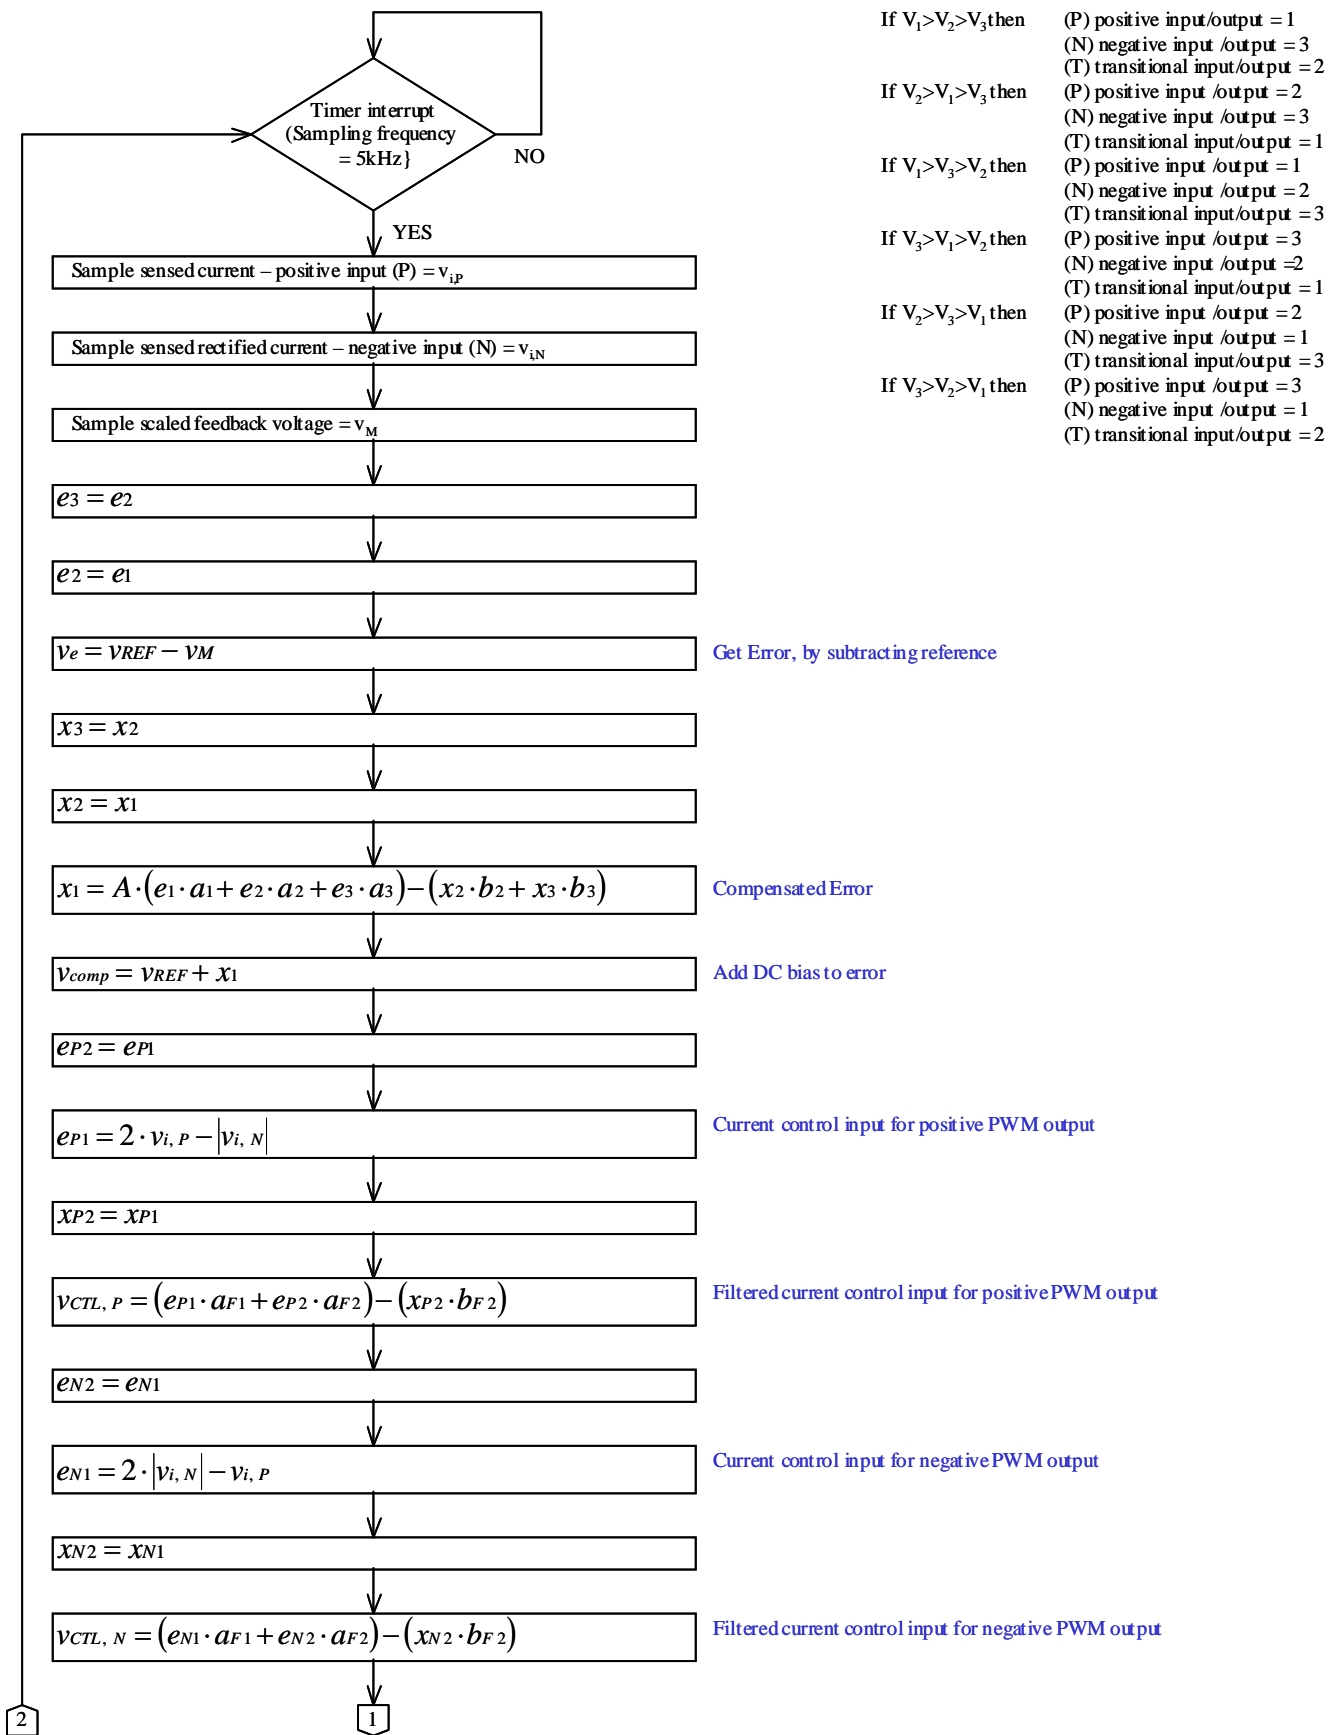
Timer interrupt (Sampling frequency = 5kHz}

NO

YES

If $V_1>V_2>V_3$ then (P) positive input/output = 1
(N) negative input /output = 3
(T) transitional input/output = 2

If $V_2>V_1>V_3$ then (P) positive input /output = 2
(N) negative input /output = 3
(T) transitional input/output = 1

If $V_1>V_3>V_2$ then (P) positive input /output = 1
(N) negative input /output = 2
(T) transitional input/output = 3

If $V_3>V_1>V_2$ then (P) positive input /output = 3
(N) negative input /output =2
(T) transitional input/output = 1

If $V_2>V_3>V_1$ then (P) positive input /output = 2
(N) negative input /output = 1
(T) transitional input/output = 3

If $V_3>V_2>V_1$ then (P) positive input /output = 3
(N) negative input /output = 1
(T) transitional input/output = 2

Sample sensed current – positive input (P) = $v_{i,P}$

Sample sensed rectified current – negative input (N) = $v_{i,N}$

Sample scaled feedback voltage = $v_M$

$e_3 = e_2$

$e_2 = e_1$

$v_e = v_{REF} - v_M$

Get Error, by subtracting reference

$x_3 = x_2$

$x_2 = x_1$

$x_1 = A\cdot(e_1\cdot a_1 + e_2\cdot a_2 + e_3\cdot a_3) - (x_2\cdot b_2 + x_3\cdot b_3)$

Compensated Error

$v_{comp} = v_{REF} + x_1$

Add DC bias to error

$e_{P2} = e_{P1}$

$e_{P1} = 2\cdot v_{i,P} - |v_{i,N}|$

Current control input for positive PWM output

$x_{P2} = x_{P1}$

$v_{CTL,P} = (e_{P1}\cdot a_{F1} + e_{P2}\cdot a_{F2}) - (x_{P2}\cdot b_{F2})$

Filtered current control input for positive PWM output

$e_{N2} = e_{N1}$

$e_{N1} = 2\cdot |v_{i,N}| - v_{i,P}$

Current control input for negative PWM output

$x_{N2} = x_{N1}$

$v_{CTL,N} = (e_{N1}\cdot a_{F1} + e_{N2}\cdot a_{F2}) - (x_{N2}\cdot b_{F2})$

Filtered current control input for negative PWM output

2

1